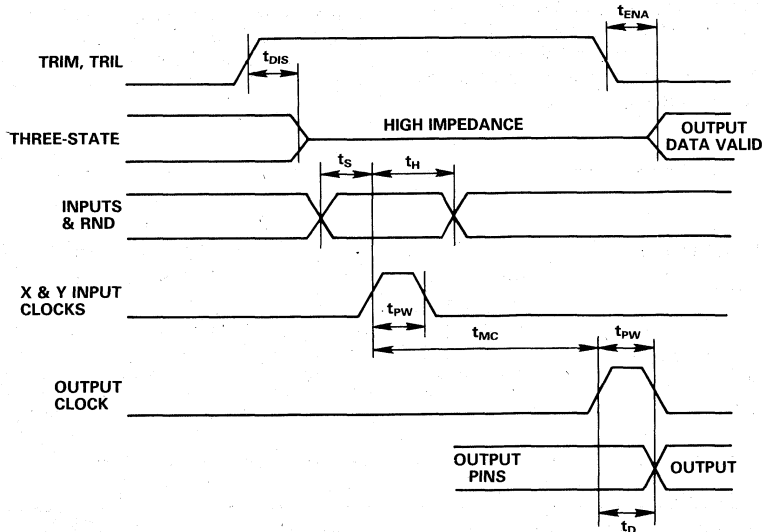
$t_{ENA}$

TRIM, TRIL

$t_{DIS}$

THREE-STATE

HIGH IMPEDANCE

OUTPUT DATA VALID

$t_S$

$t_H$

INPUTS & RND

X & Y INPUT CLOCKS

$t_{PW}$

$t_{MC}$

$t_{PW}$

OUTPUT CLOCK

OUTPUT PINS

OUTPUT

$t_D$